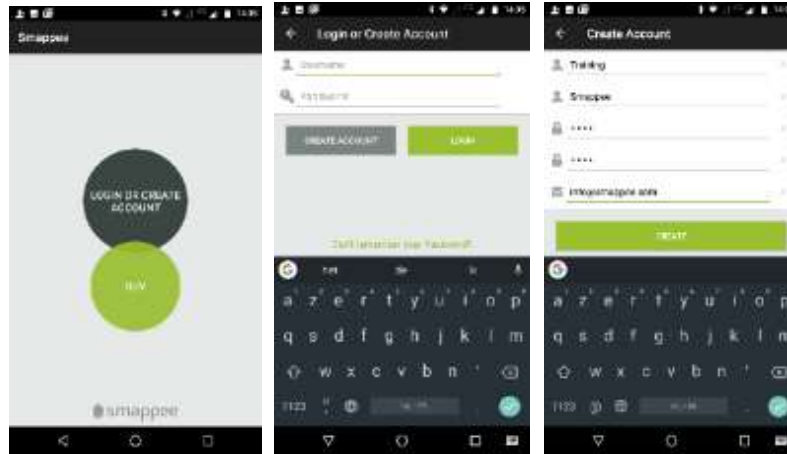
14:35

Smappee

LOGIN OR CREATE ACCOUNT

BUY

smappee

14:35

Login or Create Account

Username

Password

CREATE ACCOUNT

LOGIN

Can't remember your Password?

a z e r t y u i o p

q s d f g h j k l m

w x c v b n '

?123

14:35

Create Account

Training

Smappee

••••

••••

info@smappee.com

CREATE

a z e r t y u i o p

q s d f g h j k l m

w x c v b n '

?123